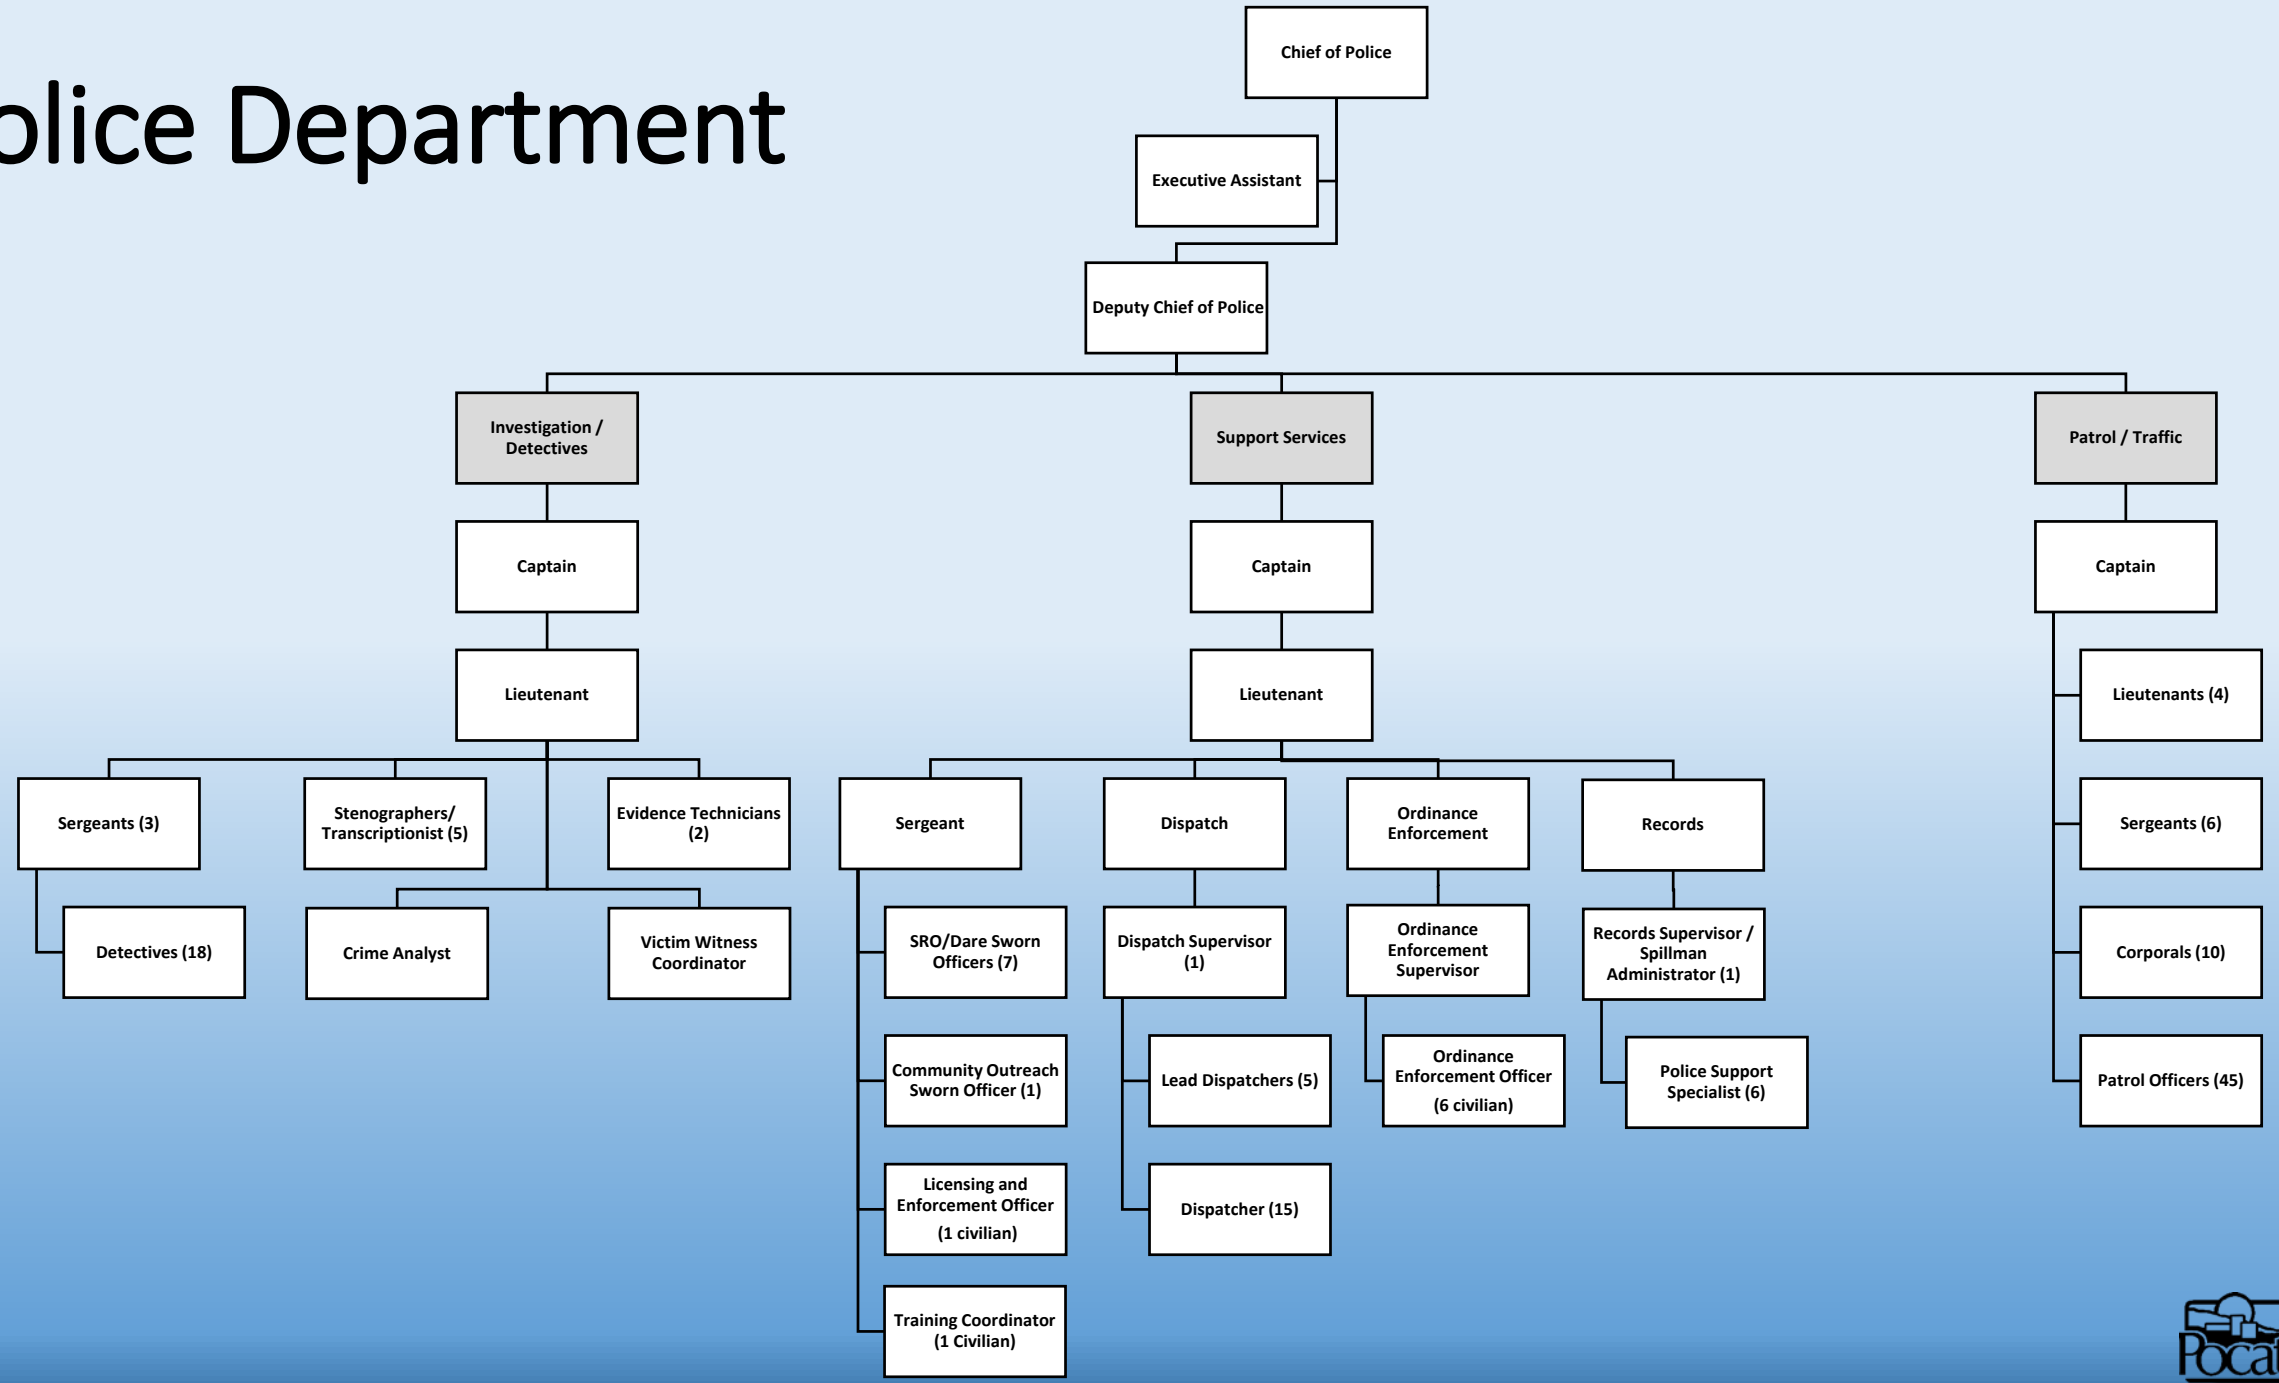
olice Department

Chief of Police

Executive Assistant

Deputy Chief of Police

Investigation / Detectives

Captain

Lieutenant

Sergeants (3)

Detectives (18)

Stenographers/ Transcriptionist (5)

Evidence Technicians (2)

Crime Analyst

Victim Witness Coordinator

Support Services

Captain

Lieutenant

Sergeant

SRO/Dare Sworn Officers (7)

Community Outreach Sworn Officer (1)

Licensing and Enforcement Officer (1 civilian)

Training Coordinator (1 Civilian)

Dispatch

Dispatch Supervisor (1)

Lead Dispatchers (5)

Dispatcher (15)

Ordinance Enforcement

Ordinance Enforcement Supervisor

Ordinance Enforcement Officer (6 civilian)

Records

Records Supervisor / Spillman Administrator (1)

Police Support Specialist (6)

Patrol / Traffic

Captain

Lieutenants (4)

Sergeants (6)

Corporals (10)

Patrol Officers (45)

Pocat